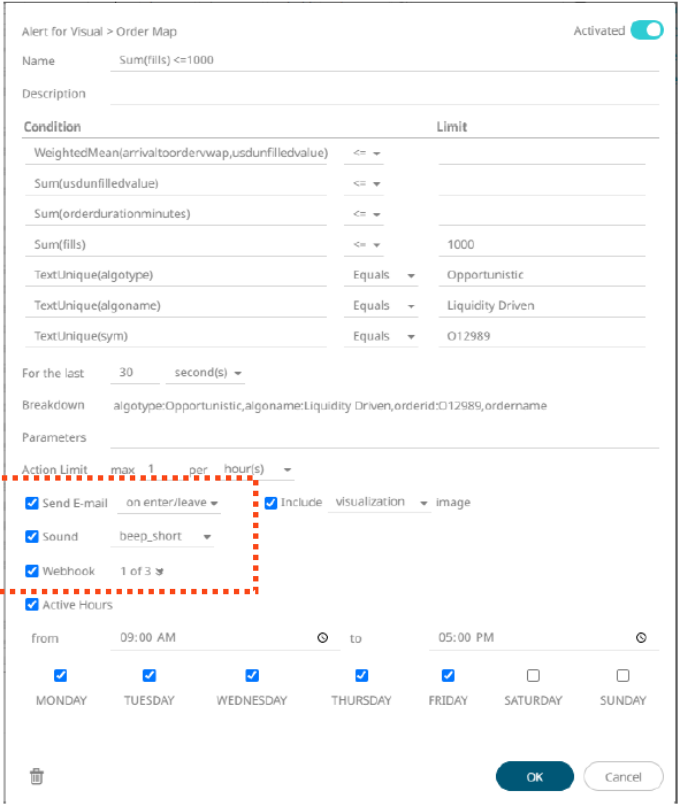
Alert for Visual > Order Map

Activated

Name Sum(fills) <=1000

Description

| Condition | | Limit |
|---|---|---|
| WeightedMean(arrivaltoordervwap,usdunfilledvalue) | <= | |
| Sum(usdunfilledvalue) | <= | |
| Sum(orderdurationminutes) | <= | |
| Sum(fills) | <= | 1000 |
| TextUnique(algotype) | Equals | Opportunistic |
| TextUnique(algoname) | Equals | Liquidity Driven |
| TextUnique(sym) | Equals | O12989 |

For the last 30 second(s)

Breakdown algotype:Opportunistic,algoname:Liquidity Driven,orderid:O12989,ordername

Parameters

Action Limit max 1 per hour(s)

Send E-mail on enter/leave Include visualization image

Sound beep_short

Webhook 1 of 3

Active Hours

from 09:00 AM to 05:00 PM

MONDAY TUESDAY WEDNESDAY THURSDAY FRIDAY SATURDAY SUNDAY

OK Cancel